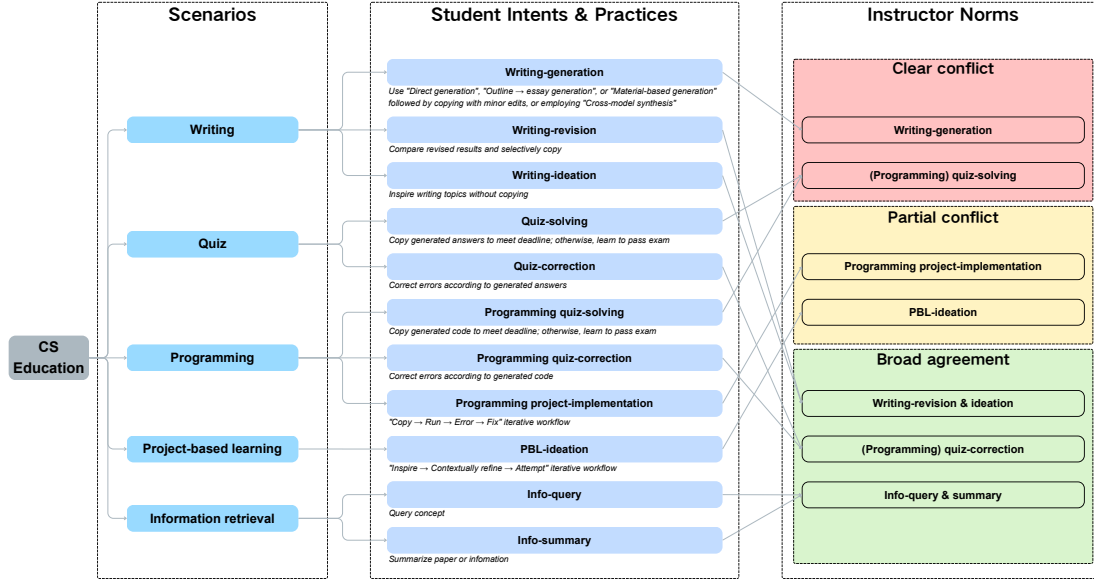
Scenarios

Student Intents & Practices

Instructor Norms

CS Education

Writing

Quiz

Programming

Project-based learning

Information retrieval

Writing-generation

Use "Direct generation", "Outline → essay generation", or "Material-based generation" followed by copying with minor edits, or employing "Cross-model synthesis"

Writing-revision

Compare revised results and selectively copy

Writing-ideation

Inspire writing topics without copying

Quiz-solving

Copy generated answers to meet deadline; otherwise, learn to pass exam

Quiz-correction

Correct errors according to generated answers

Programming quiz-solving

Copy generated code to meet deadline; otherwise, learn to pass exam

Programming quiz-correction

Correct errors according to generated code

Programming project-implementation

"Copy → Run → Error → Fix" iterative workflow

PBL-ideation

"Inspire → Contextually refine → Attempt" iterative workflow

Info-query

Query concept

Info-summary

Summarize paper or infomation

Clear conflict

Writing-generation

(Programming) quiz-solving

Partial conflict

Programming project-implementation

PBL-ideation

Broad agreement

Writing-revision & ideation

(Programming) quiz-correction

Info-query & summary